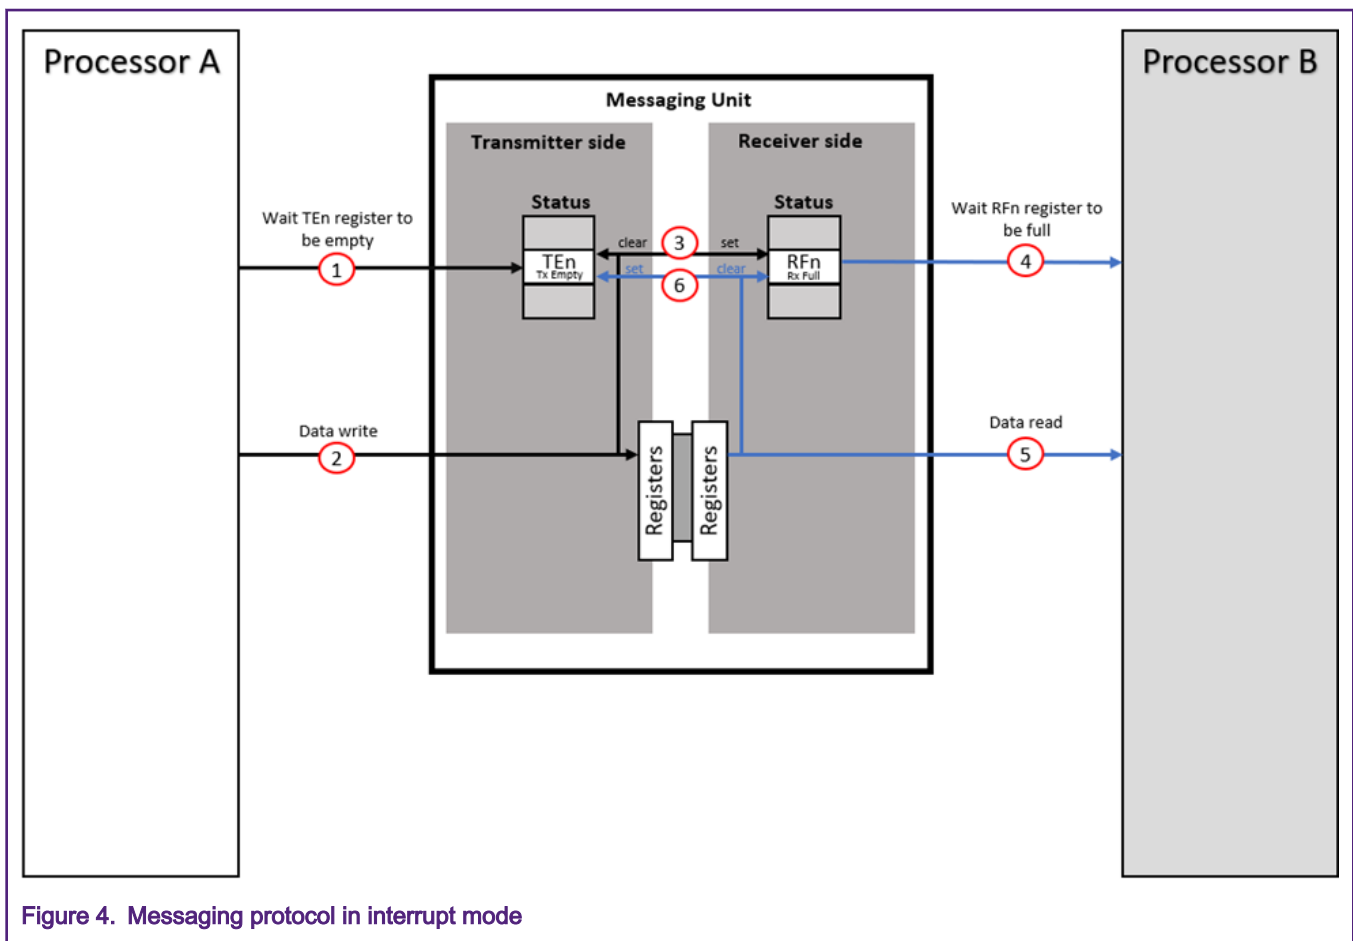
Processor A

Messaging Unit

Transmitter side

Receiver side

Processor B

Status

Status

Wait TEn register to be empty

1

TEn
Tx Empty

clear

3

set

RFn
Rx Full

Wait RFn register to be full

4

set

6

clear

Data write

2

Registers

Registers

Data read

5

Figure 4. Messaging protocol in interrupt mode